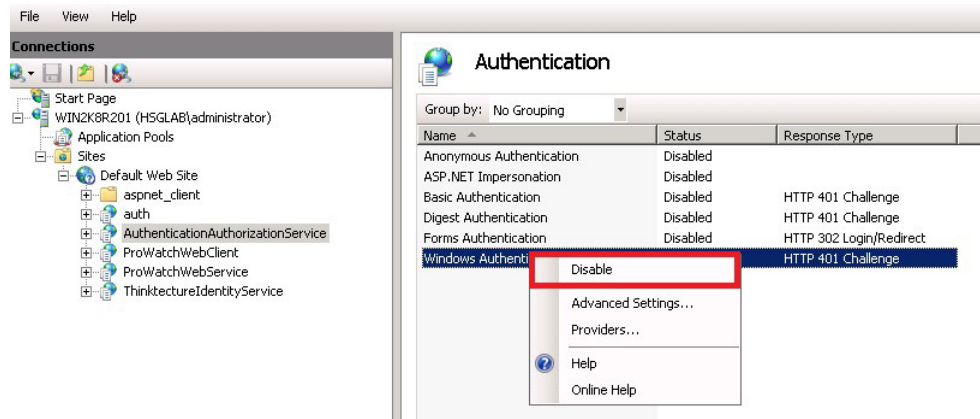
File View Help

Connections

Start Page
WIN2K8R201 (HSGLAB\administrator)
Application Pools
Sites
Default Web Site
aspnet_client
auth
AuthenticationAuthorizationService
ProWatchWebClient
ProWatchWebService
ThinktectureIdentityService

Authentication

Group by: No Grouping

| Name | Status | Response Type |
|---|---|---|
| Anonymous Authentication | Disabled | |
| ASP.NET Impersonation | Disabled | |
| Basic Authentication | Disabled | HTTP 401 Challenge |
| Digest Authentication | Disabled | HTTP 401 Challenge |
| Forms Authentication | Disabled | HTTP 302 Login/Redirect |
| Windows Authenti | | HTTP 401 Challenge |

Disable
Advanced Settings...
Providers...
Help
Online Help